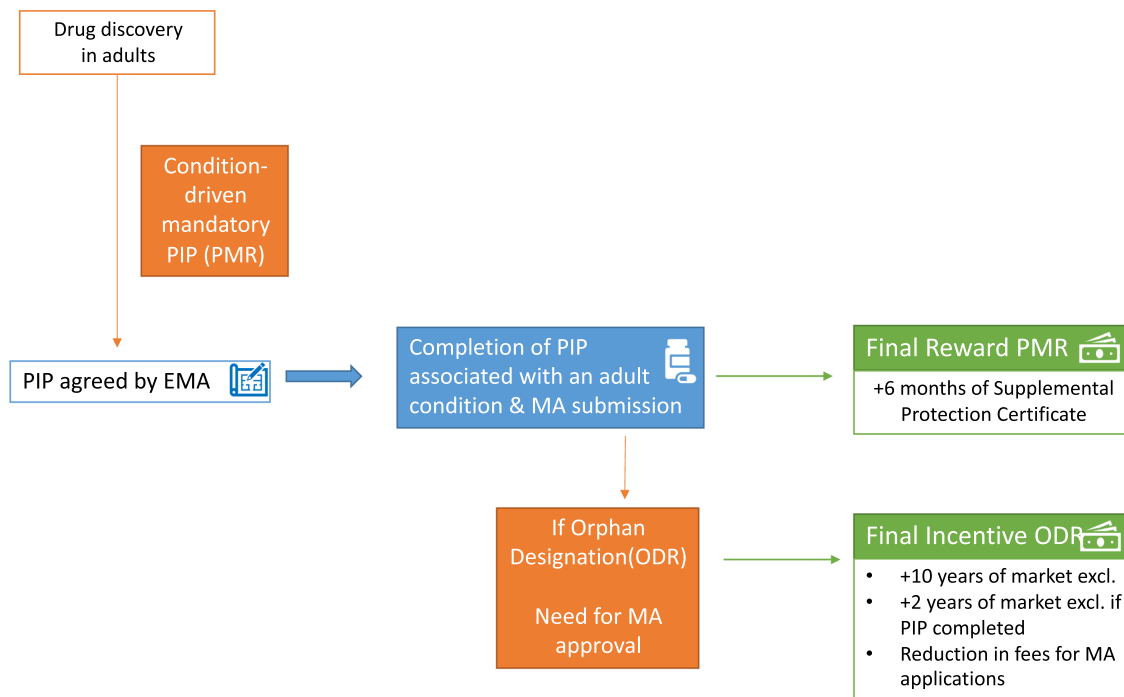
Drug discovery in adults

Condition-driven mandatory PIP (PMR)

PIP agreed by EMA

Completion of PIP associated with an adult condition & MA submission

Final Reward PMR

+6 months of Supplemental Protection Certificate

If Orphan Designation(ODR)

Need for MA approval

Final Incentive ODR

- +10 years of market excl.
- +2 years of market excl. if PIP completed
- Reduction in fees for MA applications